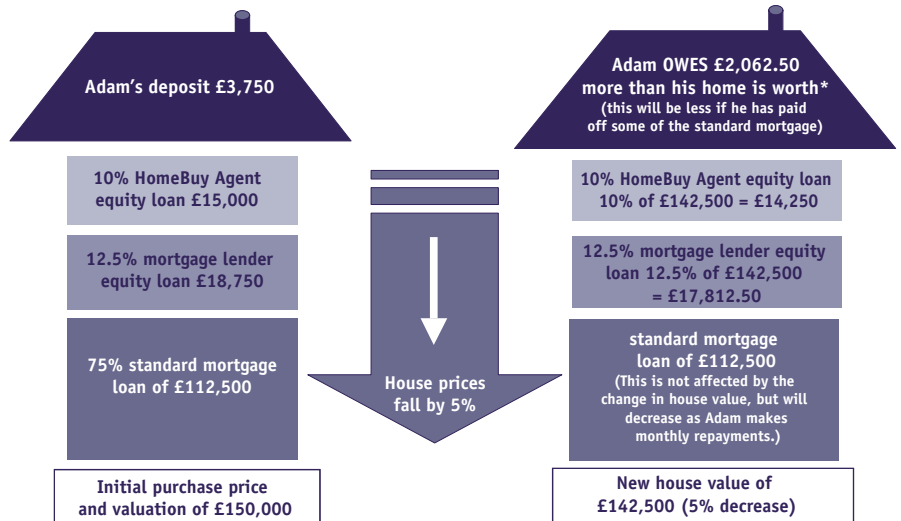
Adam's deposit £3,750

10% HomeBuy Agent equity loan £15,000

12.5% mortgage lender equity loan £18,750

75% standard mortgage loan of £112,500

Initial purchase price and valuation of £150,000

House prices fall by 5%

Adam OWES £2,062.50 more than his home is worth*
(this will be less if he has paid off some of the standard mortgage)

10% HomeBuy Agent equity loan 10% of £142,500 = £14,250

12.5% mortgage lender equity loan 12.5% of £142,500 = £17,812.50

standard mortgage loan of £112,500
(This is not affected by the change in house value, but will decrease as Adam makes monthly repayments.)

New house value of £142,500 (5% decrease)